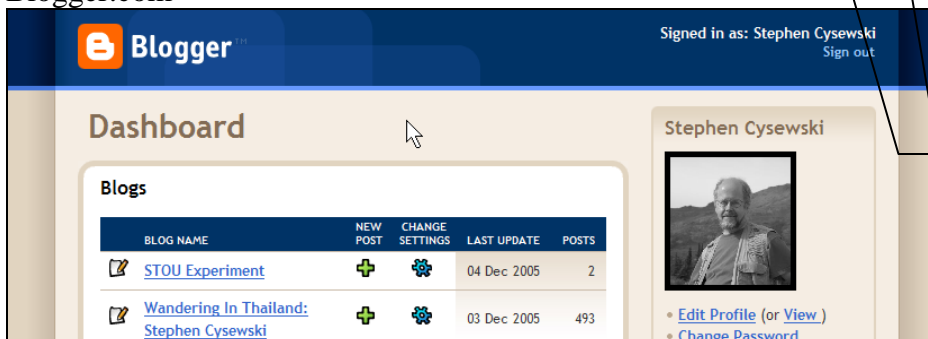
Blogger.com

Blogger™

Signed in as: Stephen Cysewski
Sign out

Dashboard

Blogs

| | BLOG NAME | NEW POST | CHANGE SETTINGS | LAST UPDATE | POSTS |
|---|---|---|---|---|---|
| | STOU Experiment | | | 04 Dec 2005 | 2 |
| | Wandering In Thailand: Stephen Cysewski | | | 03 Dec 2005 | 493 |

Stephen Cysewski

Edit Profile (or View )
Change Password